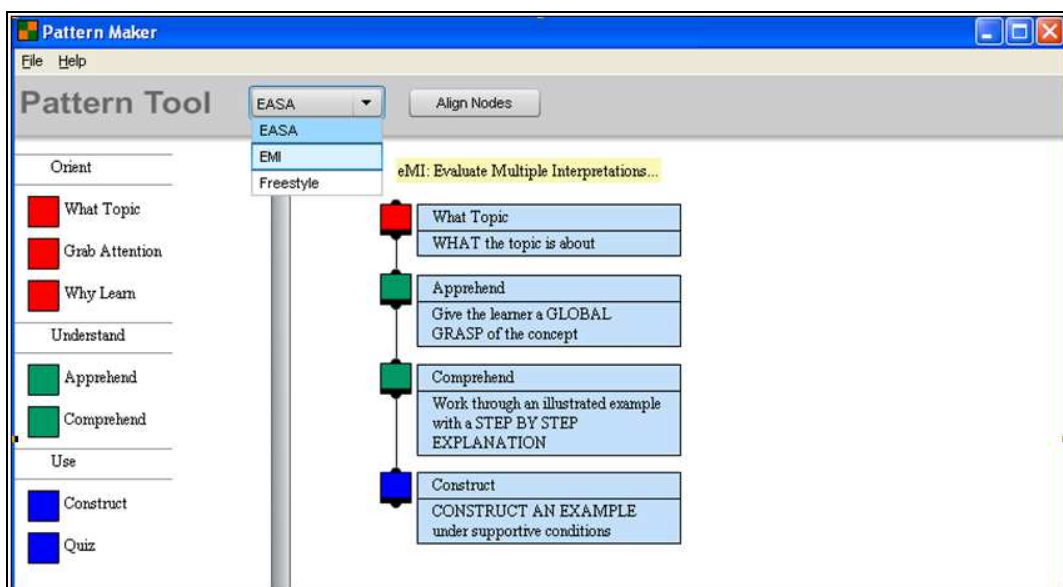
Pattern Maker

File Help

Pattern Tool

EASA

Align Nodes

EASA

EMI

Freestyle

Orient

What Topic

Grab Attention

Why Learn

Understand

Apprehend

Comprehend

Use

Construct

Quiz

eMI: Evaluate Multiple Interpretations...

What Topic

WHAT the topic is about

Apprehend

Give the learner a GLOBAL GRASP of the concept

Comprehend

Work through an illustrated example with a STEP BY STEP EXPLANATION

Construct

CONSTRUCT AN EXAMPLE under supportive conditions